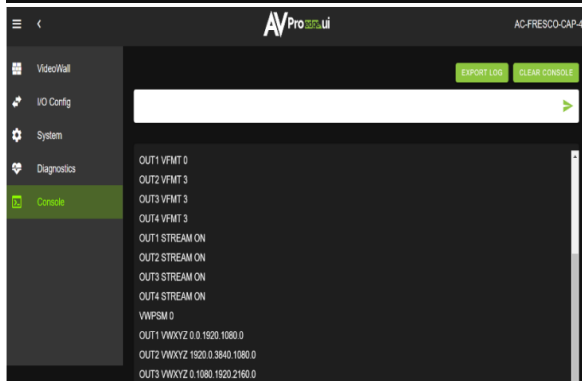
AVPro edge ui

AC-FRESCO-CAP-4

VideoWall
I/O Config
System
Diagnostics
Console

EXPORT LOG
CLEAR CONSOLE

OUT1 VFMT 0
OUT2 VFMT 3
OUT3 VFMT 3
OUT4 VFMT 3
OUT1 STREAM ON
OUT2 STREAM ON
OUT3 STREAM ON
OUT4 STREAM ON
VWPSM 0
OUT1 VWXYZ 0.0.1920.1080.0
OUT2 VWXYZ 1920.0.3840.1080.0
OUT3 VWXYZ 0.1080.1920.2160.0